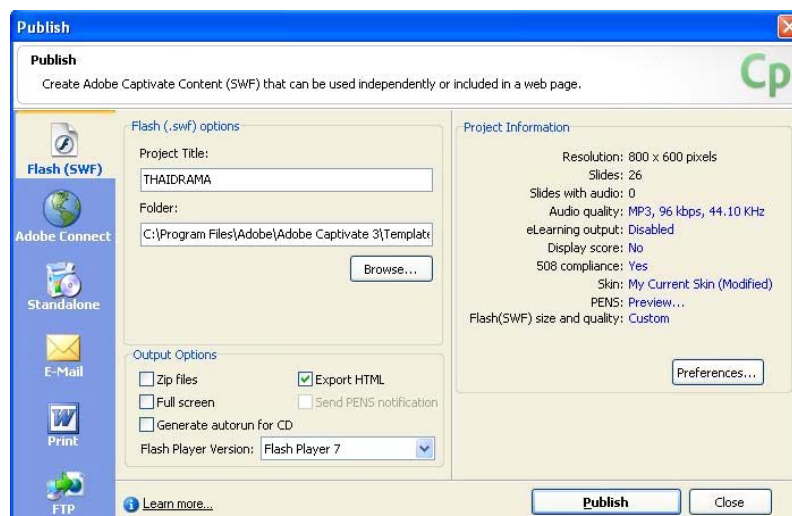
Publish

Publish

Create Adobe Captivate Content (SWF) that can be used independently or included in a web page.

Cp

Flash (SWF)

Adobe Connect

Standalone

E-Mail

Print

FTP

Flash (.swf) options

Project Title:

THAIDRAMA

Folder:

C:\Program Files\Adobe\Adobe Captivate 3\Templat

Browse...

Output Options

Zip files

Export HTML

Full screen

Send PENS notification

Generate autorun for CD

Flash Player Version: Flash Player 7

Project Information

Resolution: 800 x 600 pixels

Slides: 26

Slides with audio: 0

Audio quality: MP3, 96 kbps, 44.10 KHz

eLearning output: Disabled

Display score: No

508 compliance: Yes

Skin: My Current Skin (Modified)

PENS: Preview...

Flash(SWF) size and quality: Custom

Preferences...

Learn more...

Publish

Close